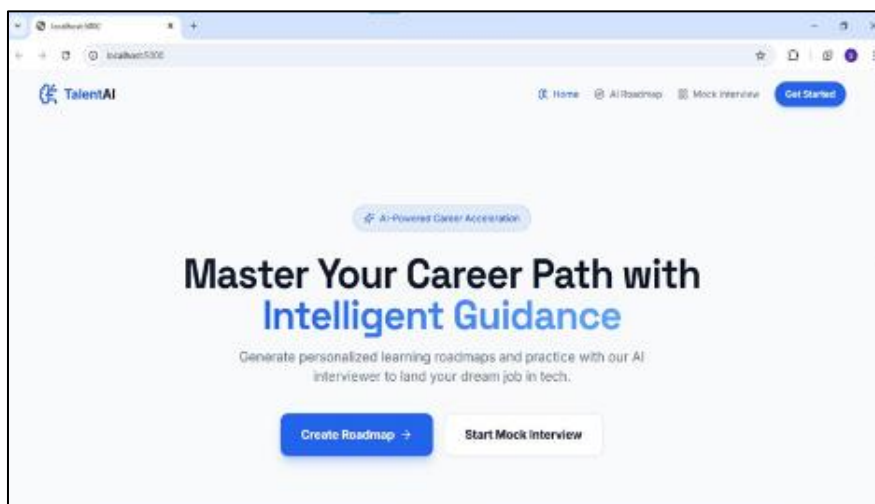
localhost:5000

localhost:5000

TalentAI

Home AI Roadmap Mock Interview Get Started

AI-Powered Career Acceleration

Master Your Career Path with Intelligent Guidance

Generate personalized learning roadmaps and practice with our AI interviewer to land your dream job in tech.

Create Roadmap →

Start Mock Interview